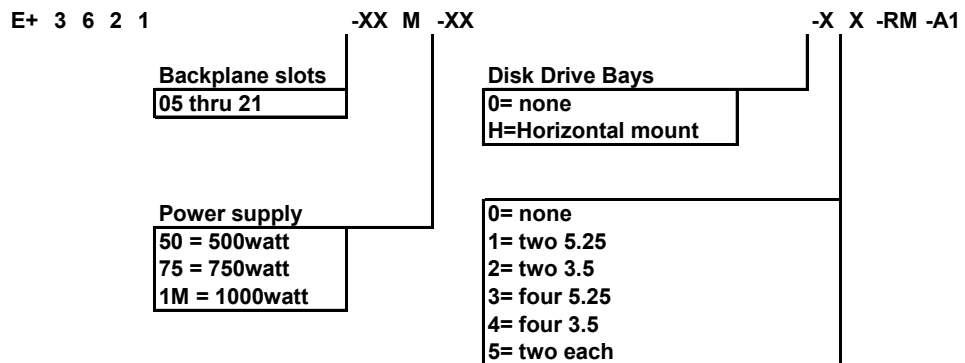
E+ 3 6 2 1 -XX M -XX -X X -RM -A1

Backplane slots
05 thru 21

Disk Drive Bays
0= none
H=Horizontal mount

Power supply
50 = 500watt
75 = 750watt
1M = 1000watt

0= none
1= two 5.25
2= two 3.5
3= four 5.25
4= four 3.5
5= two each